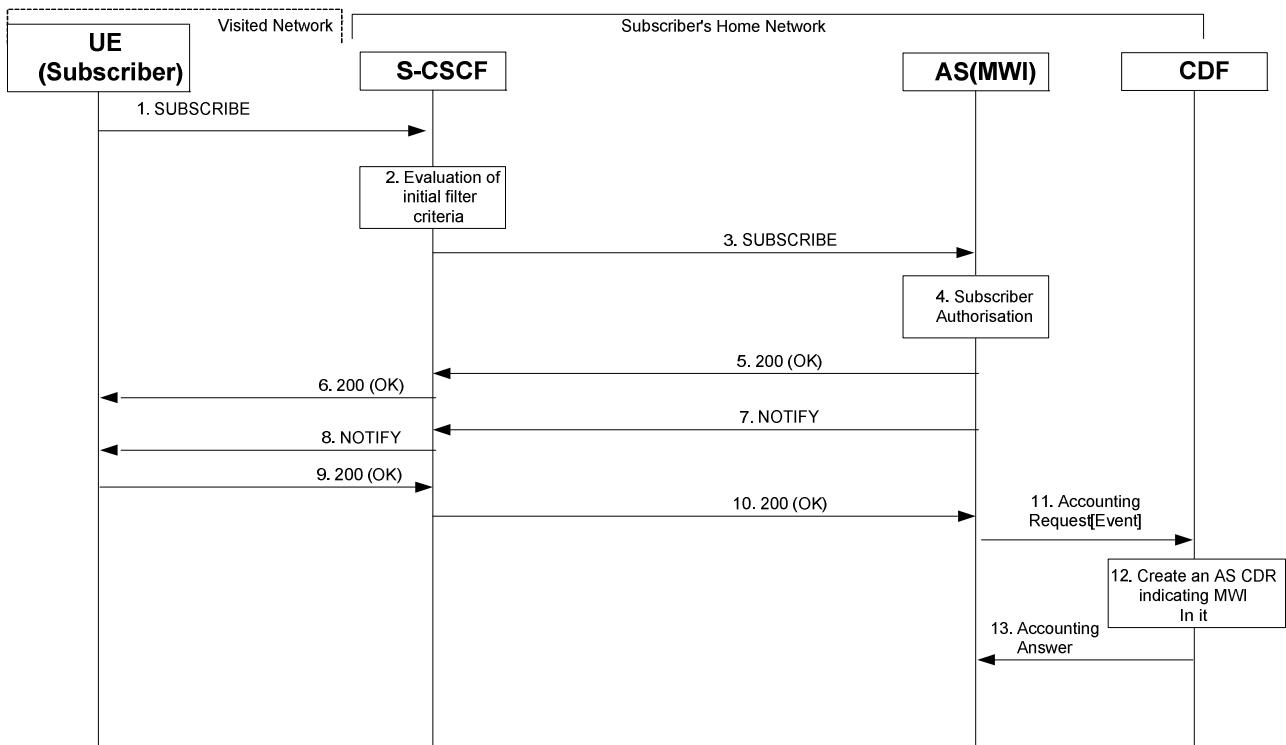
Visited Network

Subscriber's Home Network

UE (Subscriber)

S-CSCF

AS(MWI)

CDF

1. SUBSCRIBE

2. Evaluation of initial filter criteria

3. SUBSCRIBE

4. Subscriber Authorisation

5. 200 (OK)

6. 200 (OK)

7. NOTIFY

8. NOTIFY

9. 200 (OK)

10. 200 (OK)

11. Accounting Request[Event]

12. Create an AS CDR indicating MWI In it

13. Accounting Answer